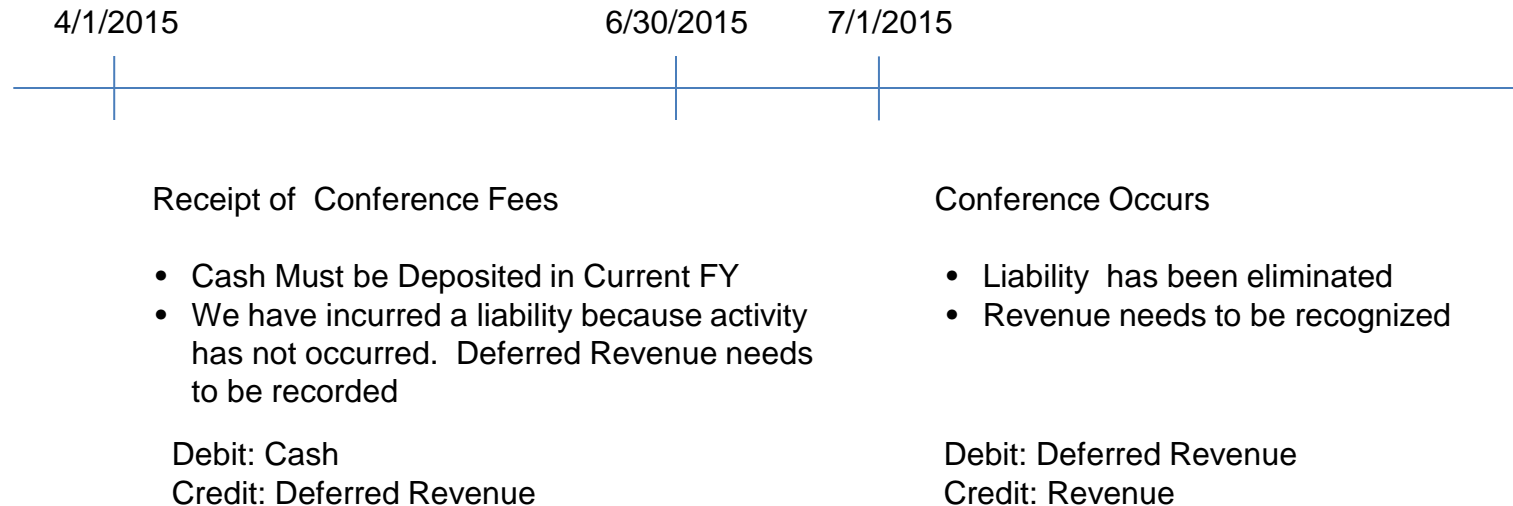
4/1/2015

6/30/2015

7/1/2015

Receipt of  Conference Fees

- Cash Must be Deposited in Current FY
- We have incurred a liability because activity has not occurred.  Deferred Revenue needs to be recorded

Debit: Cash
Credit: Deferred Revenue

Conference Occurs

- Liability  has been eliminated
- Revenue needs to be recognized

Debit: Deferred Revenue
Credit: Revenue